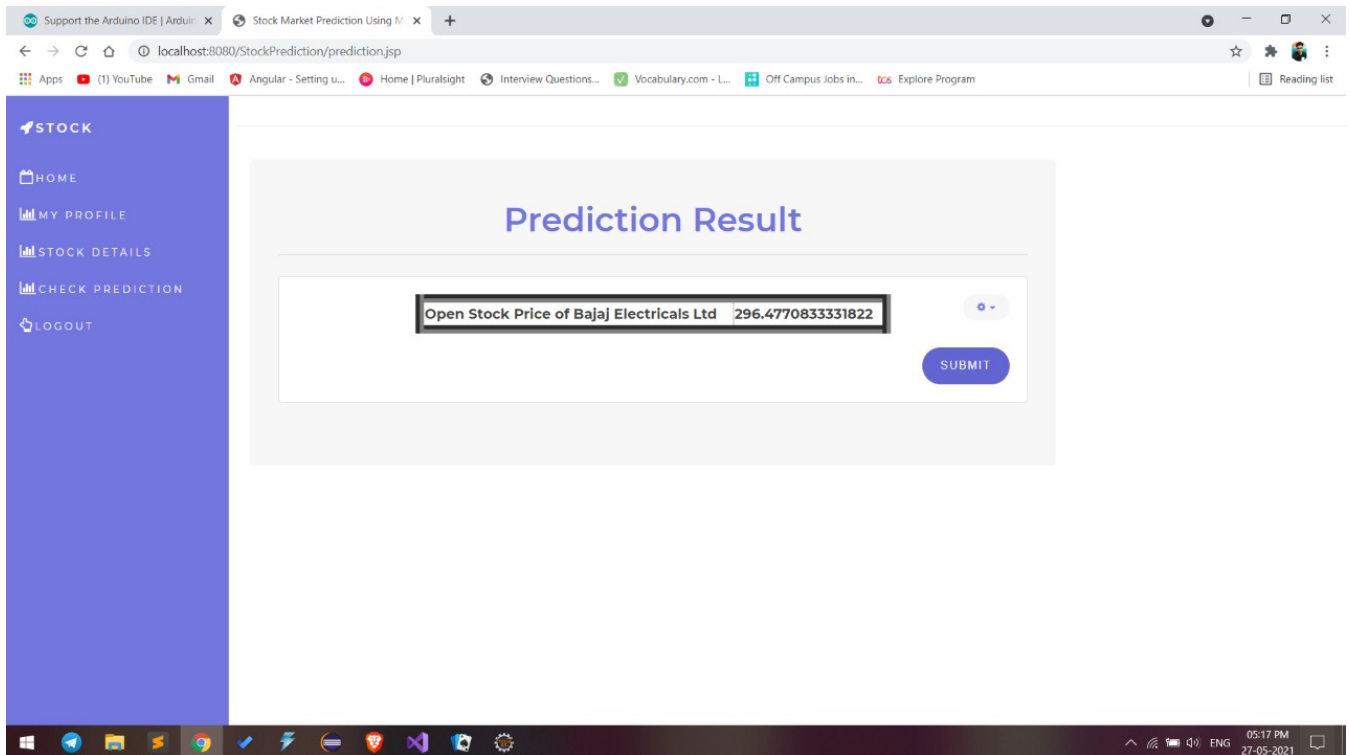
Support the Arduino IDE | Arduin ×
Stock Market Prediction Using M ×
+

localhost:8080/StockPrediction/prediction.jsp

Apps (1) YouTube Gmail Angular - Setting u... Home | Pluralsight Interview Questions... Vocabulary.com - L... Off Campus Jobs in... Explore Program Reading list

STOCK
HOME
MY PROFILE
STOCK DETAILS
CHECK PREDICTION
LOGOUT

Prediction Result

| Open Stock Price of Bajaj Electricals Ltd | 296.4770833331822 |
|---|---|

SUBMIT

ENG 05:17 PM 27-05-2021